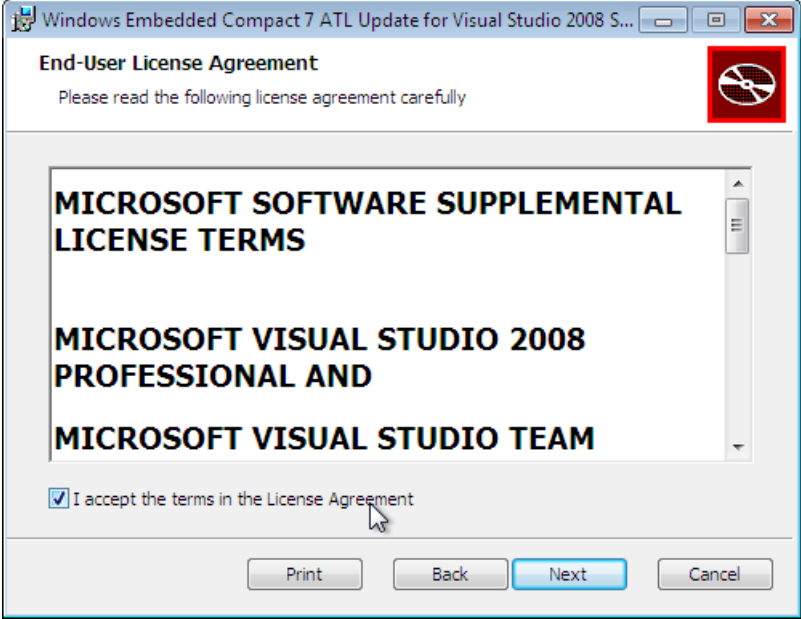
Windows Embedded Compact 7 ATL Update for Visual Studio 2008 S...

End-User License Agreement

Please read the following license agreement carefully

MICROSOFT SOFTWARE SUPPLEMENTAL LICENSE TERMS

MICROSOFT VISUAL STUDIO 2008 PROFESSIONAL AND

MICROSOFT VISUAL STUDIO TEAM

I accept the terms in the License Agreement

Print

Back

Next

Cancel